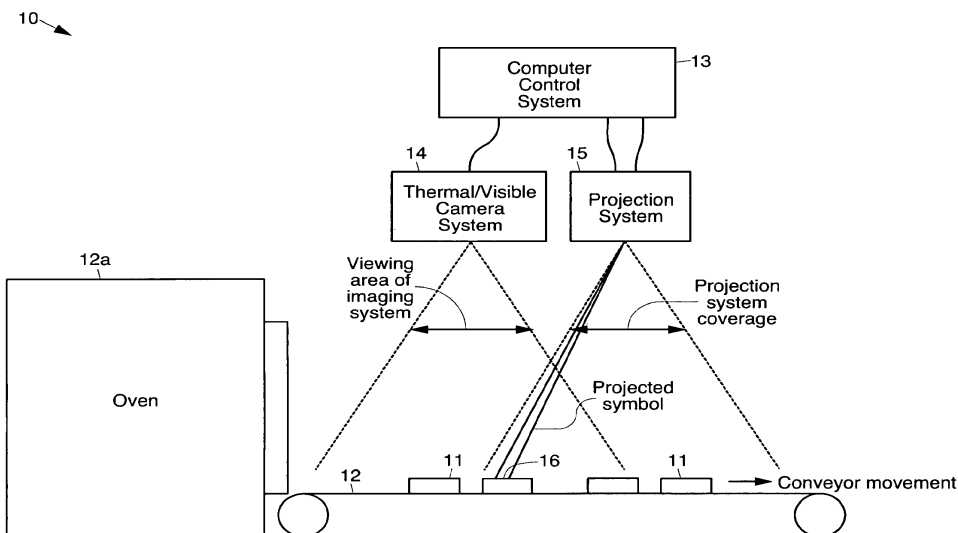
10

Computer Control System

13

14

Thermal/Visible Camera System

15

Projection System

12a

Viewing area of imaging system

Projection system coverage

Oven

Projected symbol

12

11

16

11

Conveyor movement